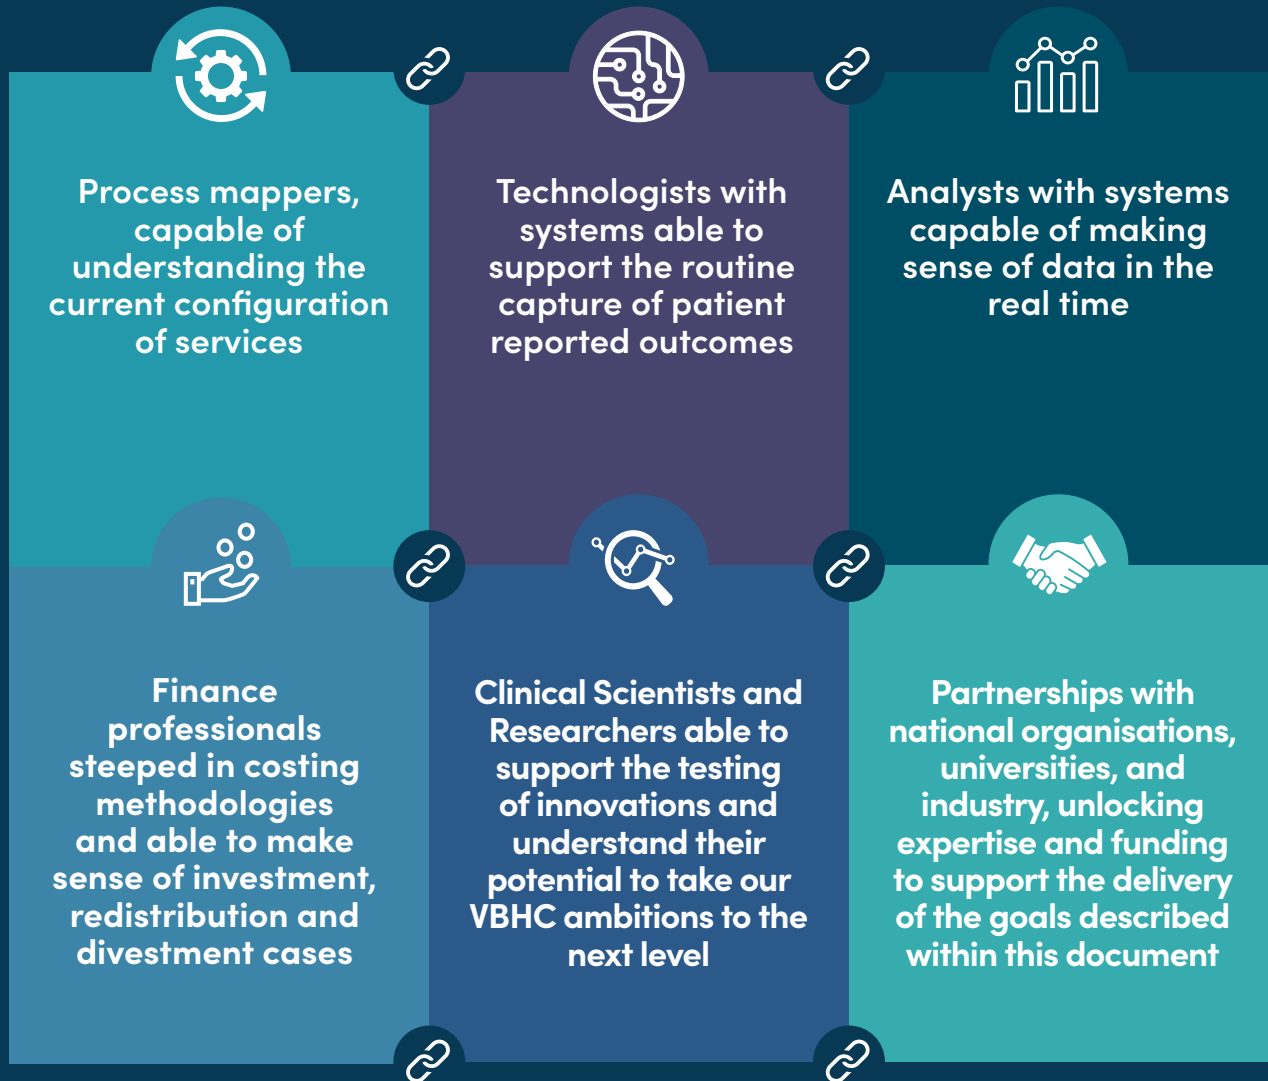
Process mappers, capable of understanding the current configuration of services

Technologists with systems able to support the routine capture of patient reported outcomes

Analysts with systems capable of making sense of data in the real time

Finance professionals steeped in costing methodologies and able to make sense of investment, redistribution and divestment cases

Clinical Scientists and Researchers able to support the testing of innovations and understand their potential to take our VBHC ambitions to the next level

Partnerships with national organisations, universities, and industry, unlocking expertise and funding to support the delivery of the goals described within this document